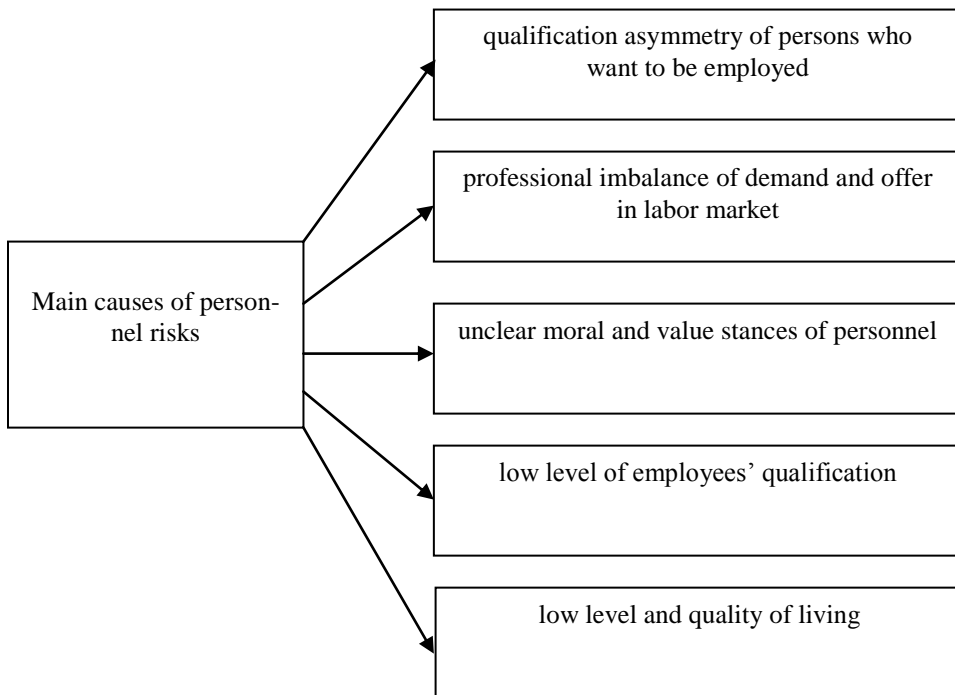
Main causes of personnel risks

qualification asymmetry of persons who want to be employed

professional imbalance of demand and offer in labor market

unclear moral and value stances of personnel

low level of employees' qualification

low level and quality of living